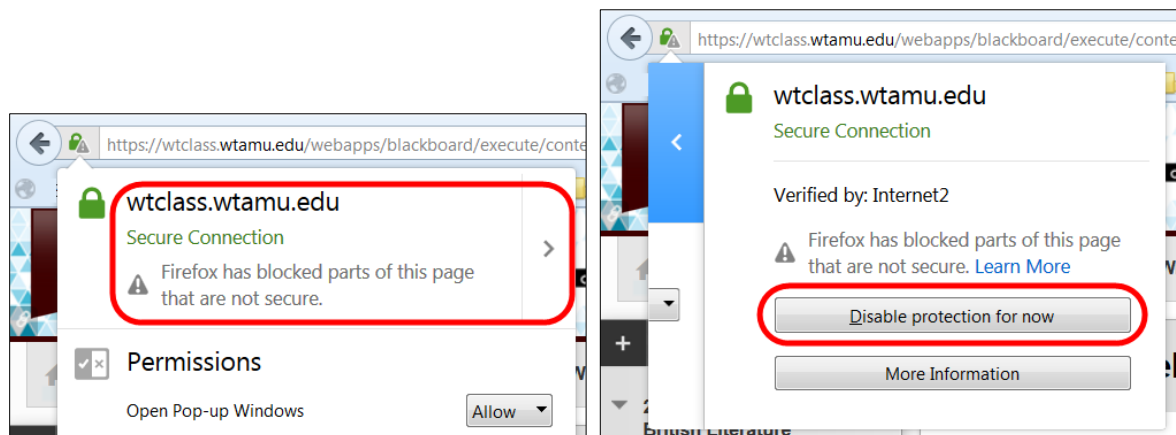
https://wtclass.wtamu.edu/webapps/blackboard/execute/conte

wtclass.wtamu.edu

Secure Connection

Firefox has blocked parts of this page that are not secure.

Permissions

Open Pop-up Windows

Allow

https://wtclass.wtamu.edu/webapps/blackboard/execute/conte

wtclass.wtamu.edu

Secure Connection

Verified by: Internet2

Firefox has blocked parts of this page that are not secure. Learn More

Disable protection for now

More Information

British Literature